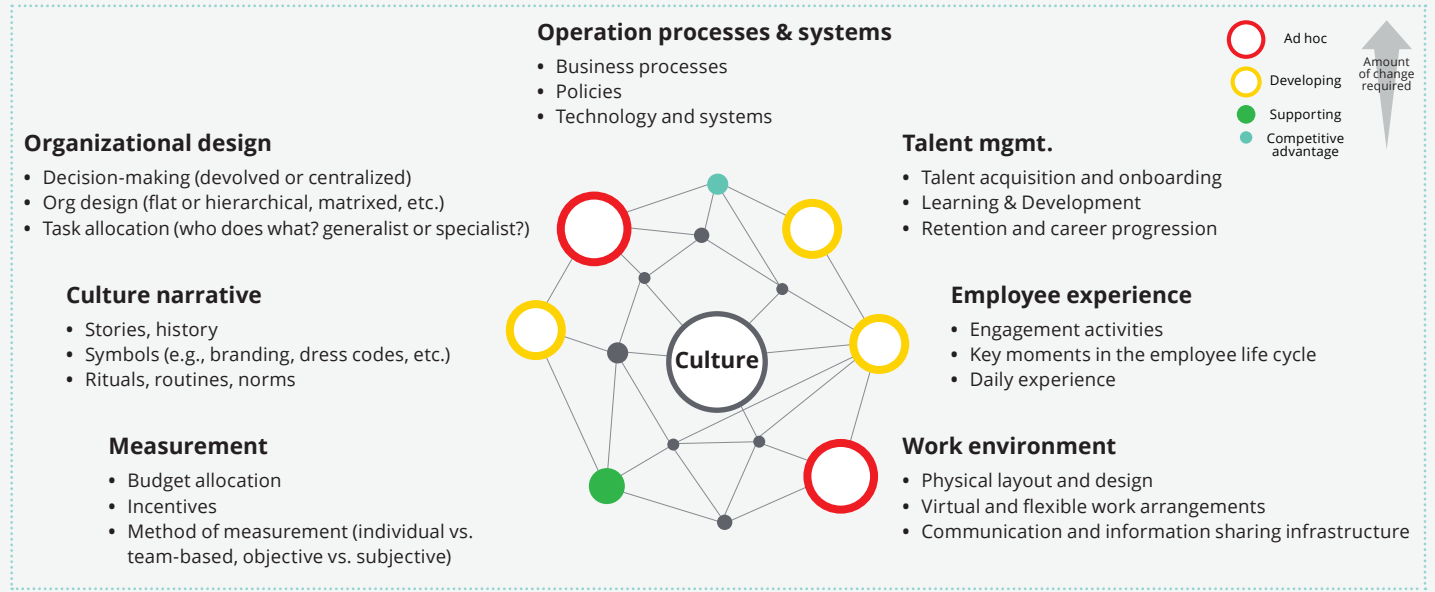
Operation processes & systems
• Business processes
• Policies
• Technology and systems

Ad hoc
Developing
Supporting
Competitive advantage

Amount of change required

Organizational design
• Decision-making (devolved or centralized)
• Org design (flat or hierarchical, matrixed, etc.)
• Task allocation (who does what? generalist or specialist?)

Talent mgmt.
• Talent acquisition and onboarding
• Learning & Development
• Retention and career progression

Culture narrative
• Stories, history
• Symbols (e.g., branding, dress codes, etc.)
• Rituals, routines, norms

Culture

Employee experience
• Engagement activities
• Key moments in the employee life cycle
• Daily experience

Measurement
• Budget allocation
• Incentives
• Method of measurement (individual vs. team-based, objective vs. subjective)

Work environment
• Physical layout and design
• Virtual and flexible work arrangements
• Communication and information sharing infrastructure